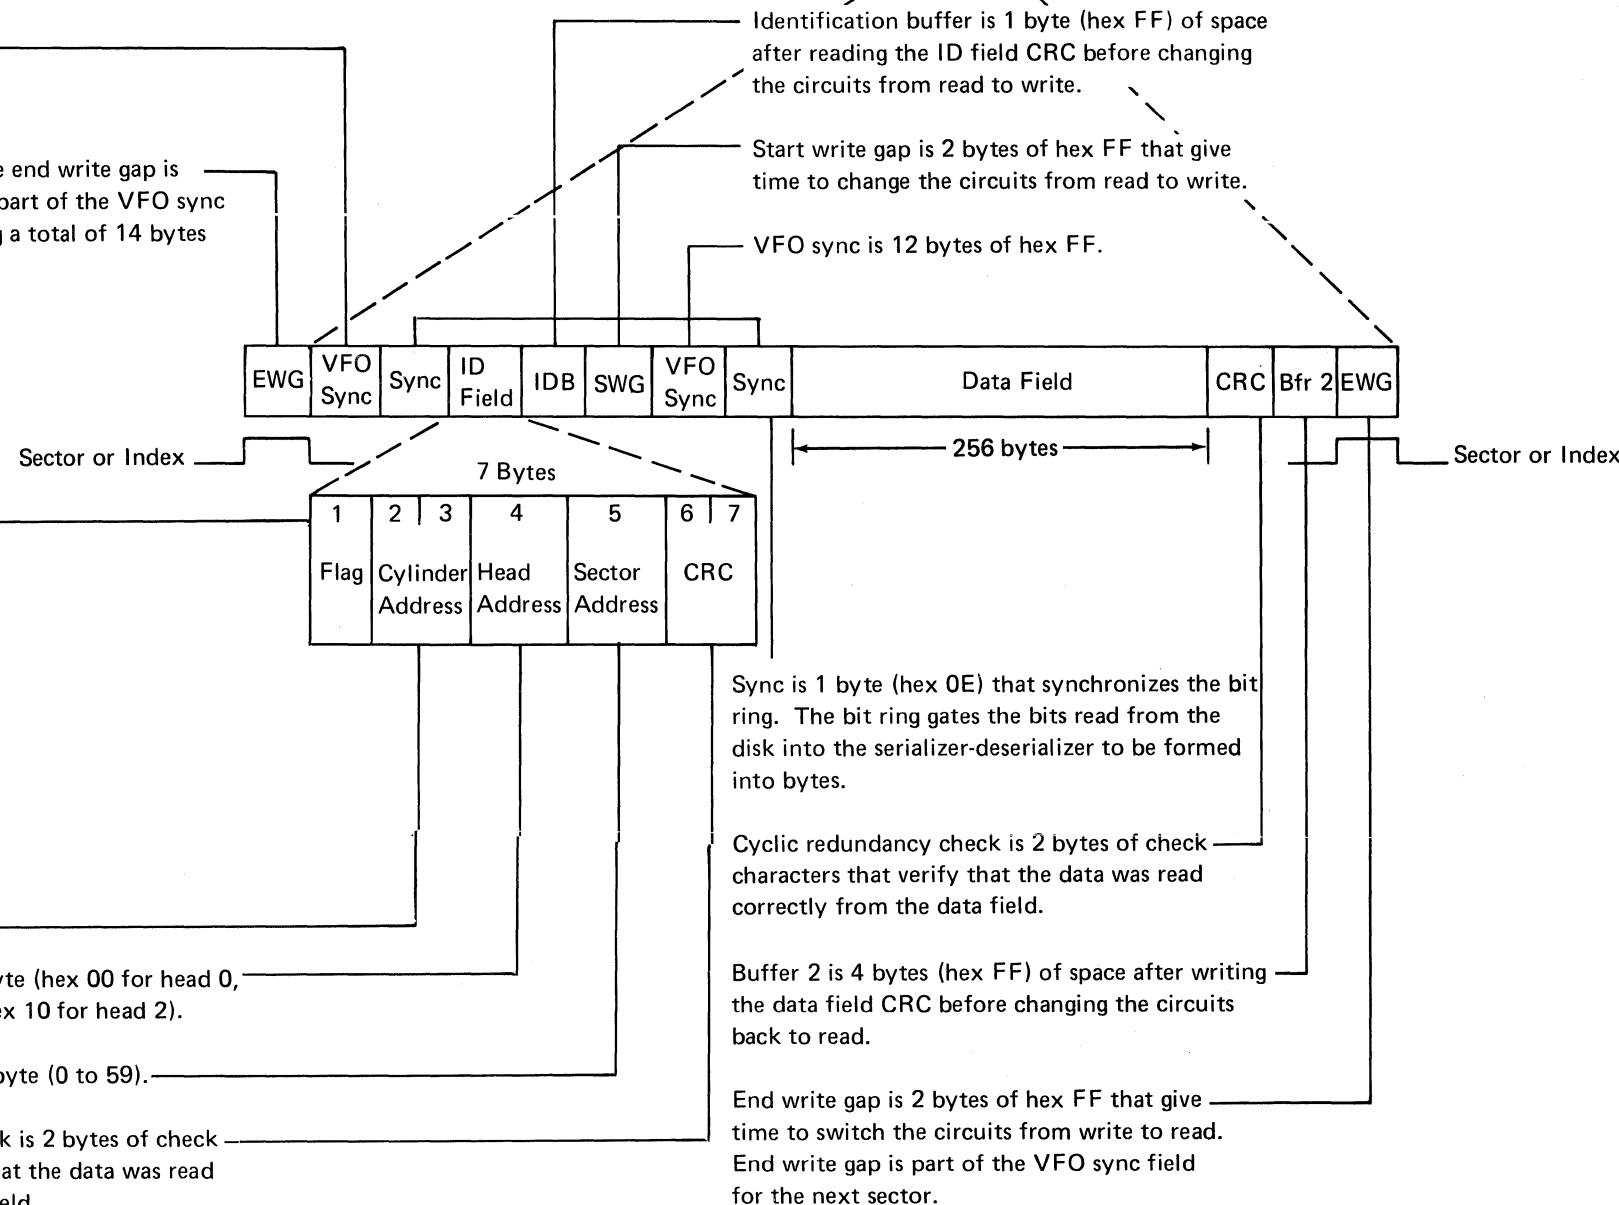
Identification buffer is 1 byte (hex FF) of space after reading the ID field CRC before changing the circuits from read to write.

Start write gap is 2 bytes of hex FF that give time to change the circuits from read to write.

VFO sync is 12 bytes of hex FF.

e end write gap is part of the VFO sync a total of 14 bytes

| EWG | VFO Sync | Sync | ID Field | IDB | SWG | VFO Sync | Sync | Data Field | CRC | Bfr 2 | EWG |
|---|---|---|---|---|---|---|---|---|---|---|---|

Sector or Index

256 bytes

Sector or Index

7 Bytes

| 1 | 2 3 | 4 | 5 | 6 7 |
|---|---|---|---|---|
| Flag | Cylinder Address | Head Address | Sector Address | CRC |

Sync is 1 byte (hex 0E) that synchronizes the bit ring. The bit ring gates the bits read from the disk into the serializer-deserializer to be formed into bytes.

Cyclic redundancy check is 2 bytes of check characters that verify that the data was read correctly from the data field.

Buffer 2 is 4 bytes (hex FF) of space after writing the data field CRC before changing the circuits back to read.

End write gap is 2 bytes of hex FF that give time to switch the circuits from write to read. End write gap is part of the VFO sync field for the next sector.

yte (hex 00 for head 0, ex 10 for head 2).

byte (0 to 59).

k is 2 bytes of check at the data was read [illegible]eld